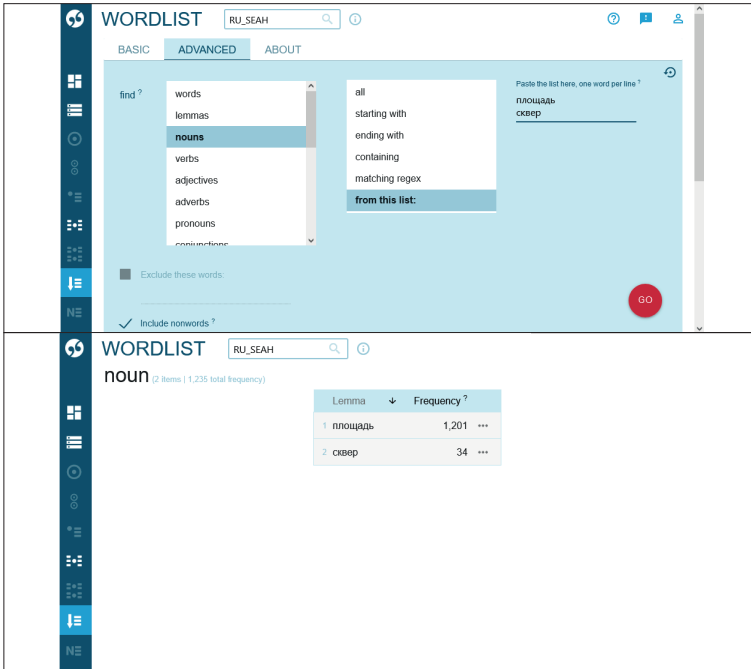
WORDLIST RU_SEAH

BASIC ADVANCED ABOUT

find ?

words
lemmas
nouns
verbs
adjectives
adverbs
pronouns
conjunctions

all
starting with
ending with
containing
matching regex
from this list:

Paste the list here, one word per line ?
площадь
сквер

Exclude these words:

Include nonwords ?

GO

WORDLIST RU_SEAH

noun (2 items | 1,235 total frequency)

| Lemma | Frequency ? |
|---|---|
| 1 площадь | 1,201 |
| 2 сквер | 34 |

NE